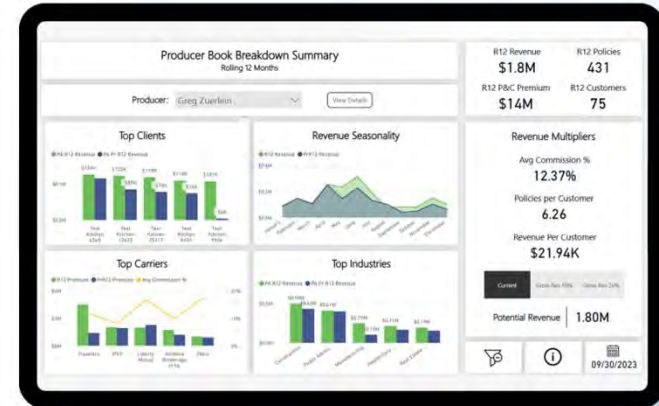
Producer Book Breakdown Summary
Rolling 12 Months

Producer: Greg Zuerlein

View Details

R12 Revenue
$1.8M

R12 Policies
431

R12 P&C Premium
$14M

R12 Customers
75

Top Clients

Revenue Seasonality

Revenue Multipliers

Avg Commission %
12.37%

Policies per Customer
6.26

Revenue Per Customer
$21.94K

Top Carriers

Top Industries

Current

Potential Revenue
1.80M

09/30/2023